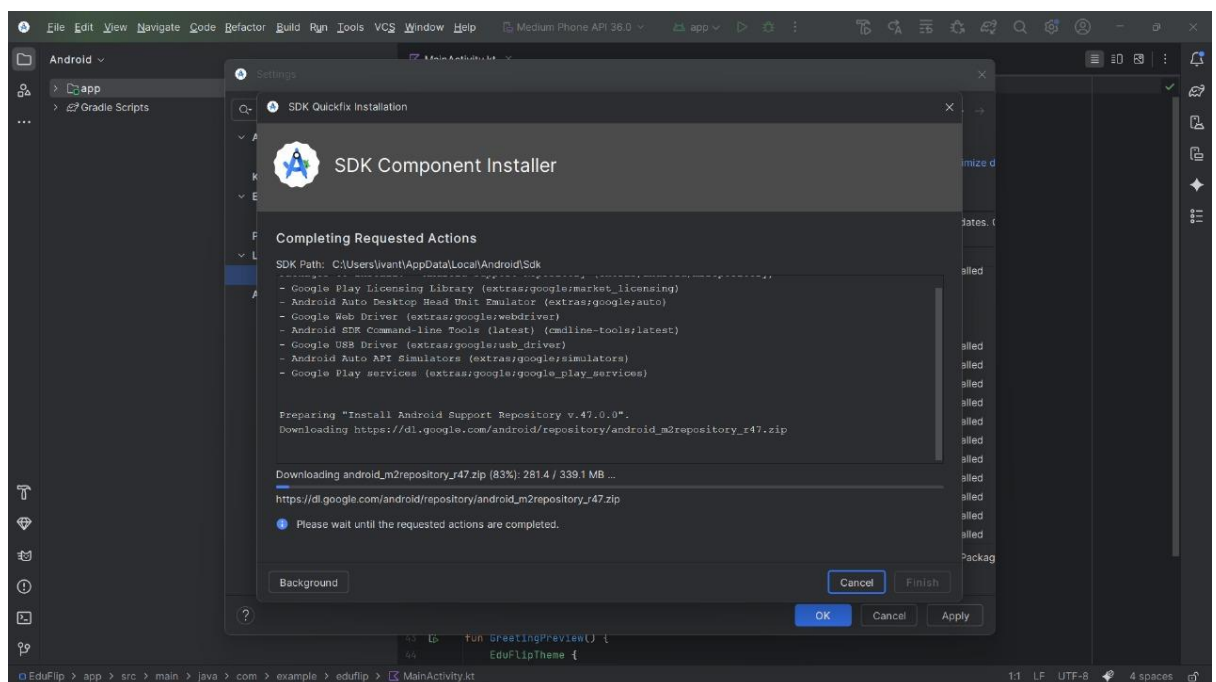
File Edit View Navigate Code Refactor Build Run Tools VCS Window Help Medium Phone API 36.0 app

Android
app
Gradle Scripts

MainActivity.kt

Settings

SDK Quickfix Installation

SDK Component Installer

Completing Requested Actions

SDK Path: C:\Users\ivant\AppData\Local\Android\Sdk

- Google Play Licensing Library (extras;google;market_licensing)
- Android Auto Desktop Head Unit Emulator (extras;google;auto)
- Google Web Driver (extras;google;webdriver)
- Android SDK Command-line Tools (latest) (cmdline-tools;latest)
- Google USB Driver (extras;google;usb_driver)
- Android Auto API Simulators (extras;google;simulators)
- Google Play services (extras;google;google_play_services)

Preparing "Install Android Support Repository v.47.0.0".
Downloading https://dl.google.com/android/repository/android_m2repository_r47.zip

Downloading android_m2repository_r47.zip (83%): 281.4 / 339.1 MB ...

https://dl.google.com/android/repository/android_m2repository_r47.zip

Please wait until the requested actions are completed.

Background

Cancel Finish

OK Cancel Apply

fun GreetingPreview() {
EduFlipTheme {

EduFlip > app > src > main > java > com > example > eduflip > MainActivity.kt

1:1 LF UTF-8 4 spaces